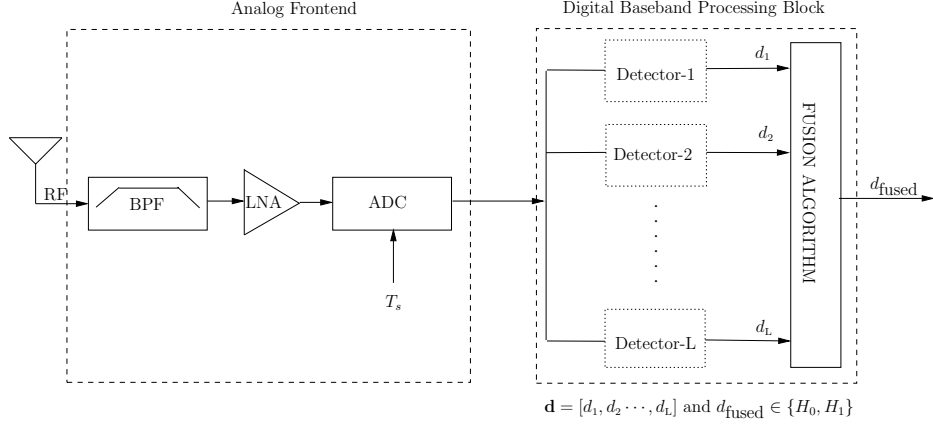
Analog Frontend

Digital Baseband Processing Block

RF

BPF

LNA

ADC

$T_s$

Detector-1

$d_1$

Detector-2

$d_2$

Detector-L

$d_L$

FUSION ALGORITHM

$d_{\text{fused}}$

$\mathbf{d} = [d_1, d_2 \cdots, d_L]$ and $d_{\text{fused}} \in \{H_0, H_1\}$